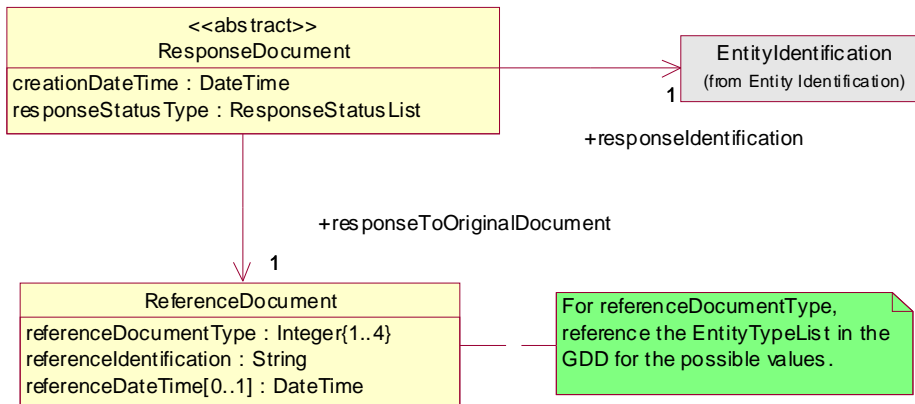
<<abstract>>
ResponseDocument

creationDateTime : DateTime
responseStatusType : ResponseStatusList

EntityIdentification
(from Entity Identification)

1

+responseIdentification

+responseToOriginalDocument

1

ReferenceDocument

referenceDocumentType : Integer{1..4}
referenceIdentification : String
referenceDateTime[0..1] : DateTime

For referenceDocumentType, reference the EntityTypeList in the GDD for the possible values.